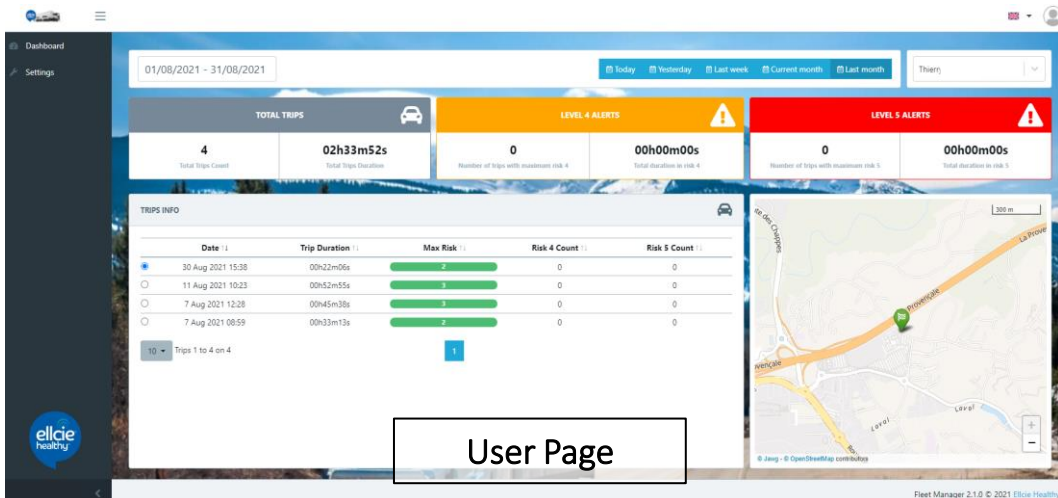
Dashboard
Settings

01/08/2021 - 31/08/2021

Today Yesterday Last week Current month Last month

Thierry

TOTAL TRIPS

4
Total Trips Count

02h33m52s
Total Trips Duration

LEVEL 4 ALERTS

0
Number of trips with maximum risk 4

00h00m00s
Total duration in risk 4

LEVEL 5 ALERTS

0
Number of trips with maximum risk 5

00h00m00s
Total duration in risk 5

TRIPS INFO

| | Date | Trip Duration | Max Risk | Risk 4 Count | Risk 5 Count |
|---|---|---|---|---|---|
| | 30 Aug 2021 15:38 | 00h22m06s | 2 | 0 | 0 |
| | 11 Aug 2021 10:23 | 00h52m55s | 3 | 0 | 0 |
| | 7 Aug 2021 12:28 | 00h45m38s | 3 | 0 | 0 |
| | 7 Aug 2021 08:59 | 00h33m13s | 2 | 0 | 0 |

10 Trips 1 to 4 on 4

1

300 m
Rte des Chappes
La Provençale
Provençale
Laval
Laval
© Jawg - © OpenStreetMap contributors

ellcie healthy

User Page

Fleet Manager 2.1.0 © 2021 Ellcie Healthy